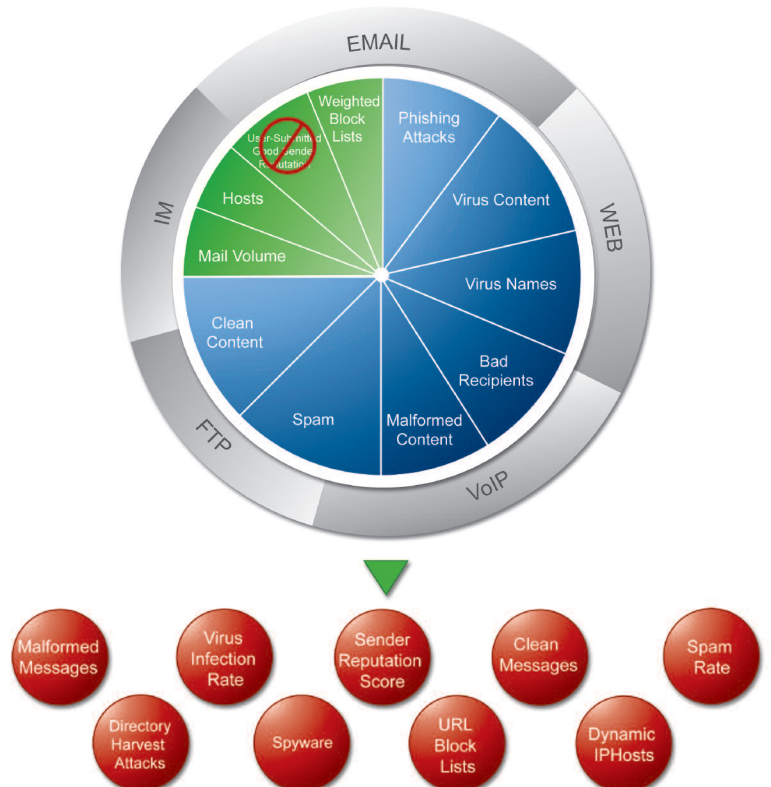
EMAIL

WEB

VoIP

FTP

IM

Weighted Block Lists

Phishing Attacks

Virus Content

Virus Names

Bad Recipients

Malformed Content

Spam

Clean Content

Mail Volume

Hosts

User-Submitted Good Sender Reputation

Malformed Messages

Virus Infection Rate

Sender Reputation Score

Clean Messages

Spam Rate

Directory Harvest Attacks

Spyware

URL Block Lists

Dynamic IPHosts